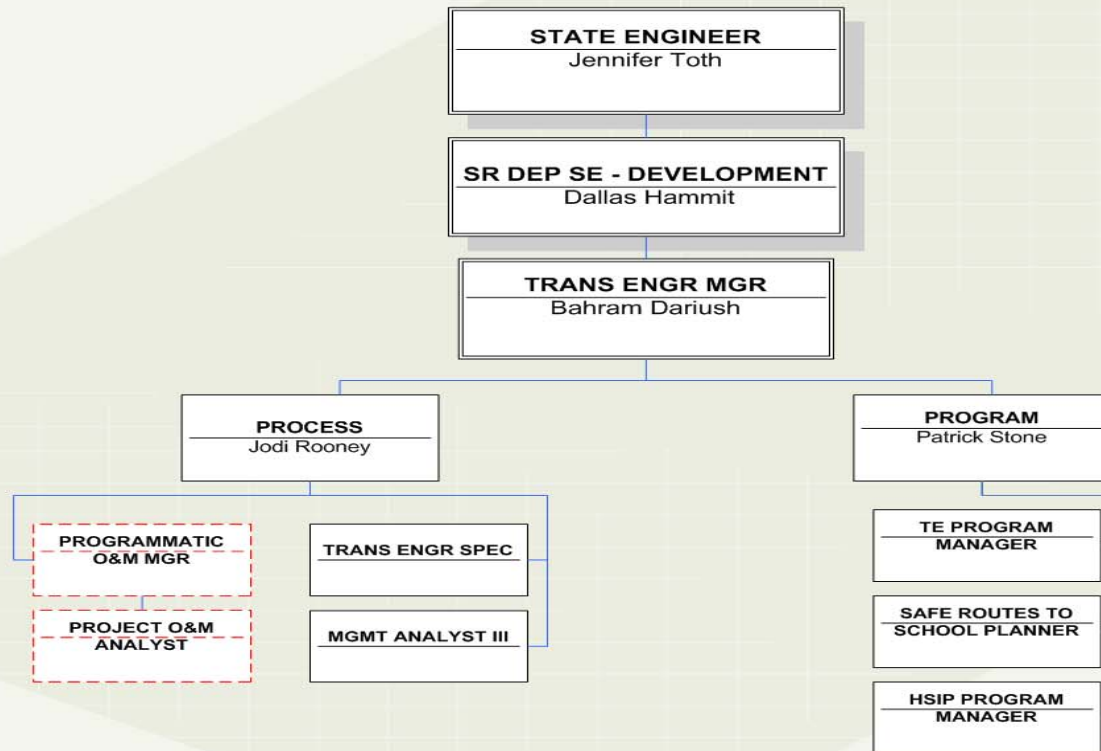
STATE ENGINEER
Jennifer Toth

SR DEP SE - DEVELOPMENT
Dallas Hammit

TRANS ENGR MGR
Bahram Dariush

PROCESS
Jodi Rooney

PROGRAMMATIC O&M MGR

PROJECT O&M ANALYST

TRANS ENGR SPEC

MGMT ANALYST III

PROGRAM
Patrick Stone

TE PROGRAM MANAGER

SAFE ROUTES TO SCHOOL PLANNER

HSIP PROGRAM MANAGER